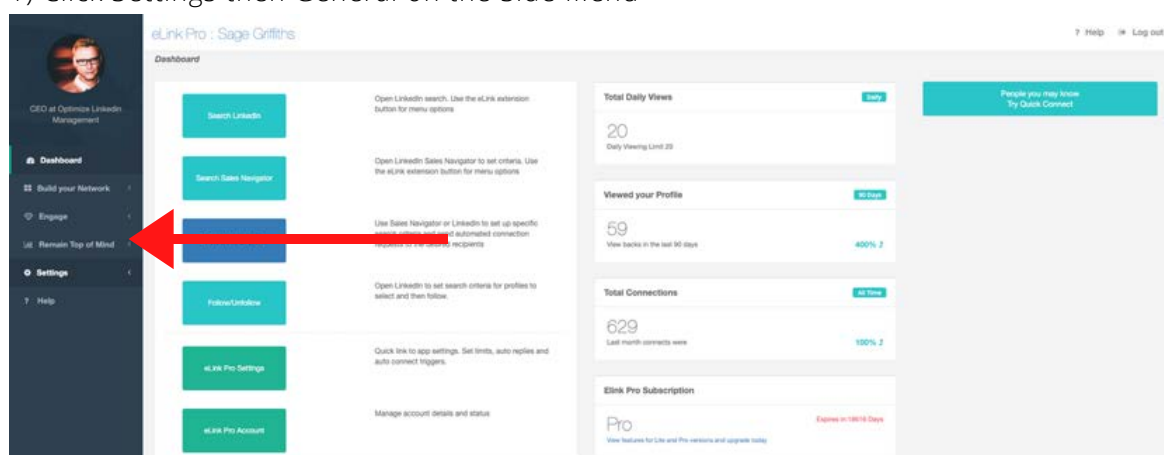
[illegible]

eLink Pro : Sage Griffiths

? Help Log out

CEO at Optimize Linkedin Management

Dashboard

Build your Network

Engage

Remain Top of Mind

Settings

? Help

Dashboard

Search LinkedIn

Open LinkedIn search. Use the eLink extension button for menu options

Search Sales Navigator

Open LinkedIn Sales Navigator to set criteria. Use the eLink extension button for menu options

Use Sales Navigator or LinkedIn to set up specific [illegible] automated connection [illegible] recipients

Follow/Unfollow

Open LinkedIn to set search criteria for profiles to select and then follow.

eLink Pro Settings

Quick link to app settings. Set limits, auto replies and auto connect triggers.

eLink Pro Account

Manage account details and status

Total Daily Views

Daily

20

Daily Viewing Limit 20

Viewed your Profile

90 Days

59

View backs in the last 90 days

400%

Total Connections

All Time

629

Last month connects were

100%

Elink Pro Subscription

Pro

Expires in 19616 Days

View features for Lite and Pro versions and upgrade today

People you may know
Try Quick Connect